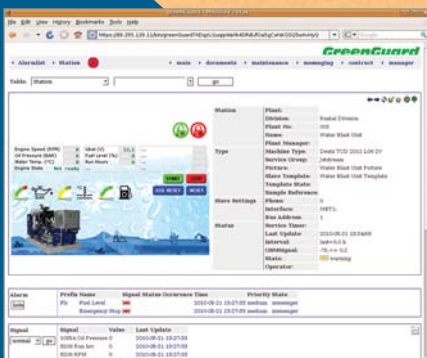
File Edit View History Bookmarks Tools Help

https://89.255.129.11/bin/greenGuard?

GreenGuard

» Alarmlist » Station

» main » documents » maintenance » messaging » contact » manager

Table: Station go

Engine Speed (RPM)
Oil Pressure (BAR)
Water Temp. (°C)
Engine State Not ready

Ubat (V)
Fuel Level (%)
Run Hours

START STOP
ACK RESET RESET

| Station | Plant: |  |
|---|---|---|
|  | Division: | Rental Division |
|  | Plant No: | 008 |
|  | Name: | Water Blast Unit |
|  | Plant Manager: |  |
| Type | Machine Type: | Deutz TCD 2012 L06 2V |
|  | Service Group: | Jetstream |
|  | Picture: | Water Blast Unit Picture |
|  | Slave Template: | Water Blast Unit Template |
|  | Template State: |  |
|  | Sample Reference: |  |
| Slave Settings | Phone: | 0 |
|  | Interface: | NRT L |
|  | Bus Address: | 1 |
| Status | Service Timer: |  |
|  | Last Update: | 2010-08-21 10:27:05 |
|  | Interval: |  |
|  | GSMSignal: |  |
|  | State: | Warning |
|  | Operator: |  |

| Alarm | Prefix | Name | Signal Status | Occurrence Time | Priority | State |
|---|---|---|---|---|---|---|
|  | Fb | Fuel Level |  | 2010-08-21 10:27:05 | medium |  |
|  |  | Emergency Stop |  | 2010-08-21 10:27:05 | medium |  |

| Signal | Signal | Value | Last Update |
|---|---|---|---|
| normal go | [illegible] | 0 | 2010-08-21 10:27:05 |
|  | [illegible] | 0 | 2010-08-21 10:27:05 |
|  | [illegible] | 0 | 2010-08-21 10:27:05 |